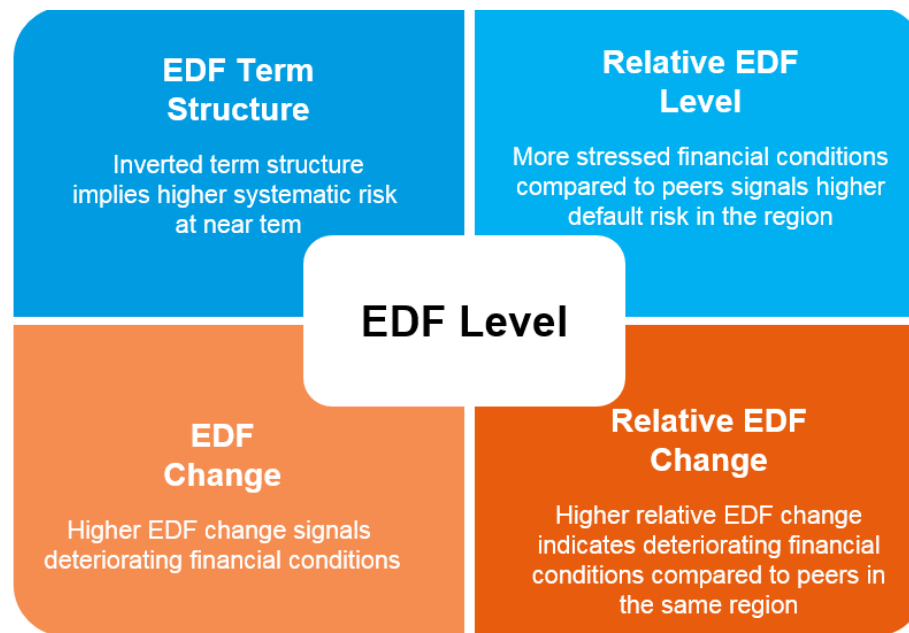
EDF Term Structure

Inverted term structure implies higher systematic risk at near tem

Relative EDF Level

More stressed financial conditions compared to peers signals higher default risk in the region

EDF Level

EDF Change

Higher EDF change signals deteriorating financial conditions

Relative EDF Change

Higher relative EDF change indicates deteriorating financial conditions compared to peers in the same region